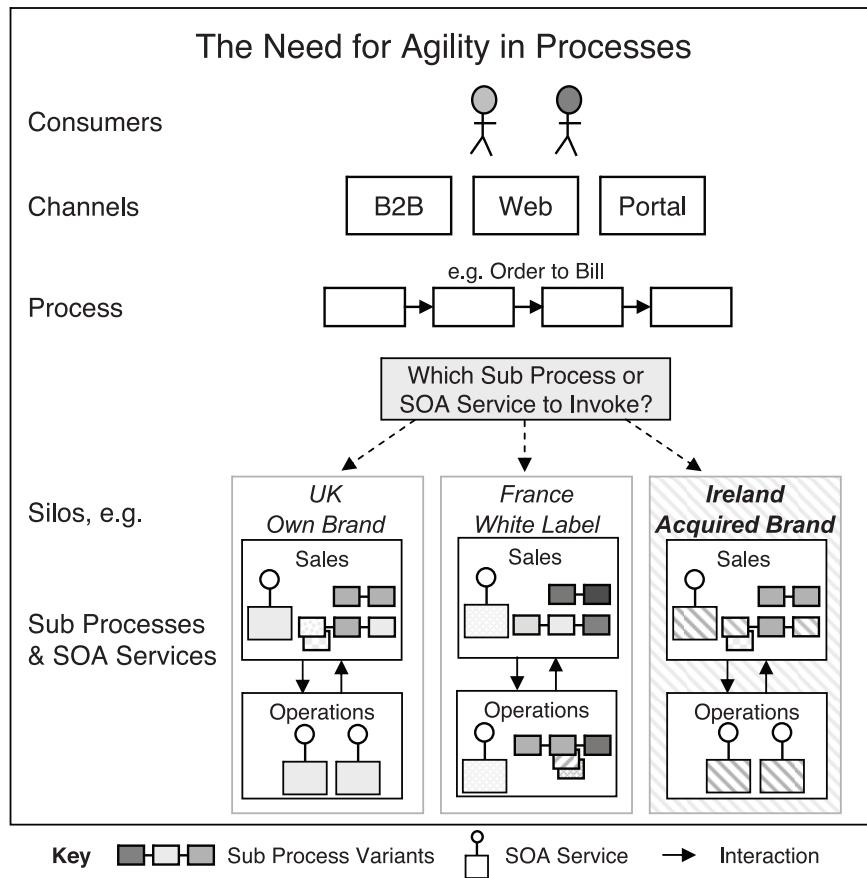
The Need for Agility in Processes

Consumers

Channels

B2B

Web

Portal

Process

e.g. Order to Bill

Which Sub Process or SOA Service to Invoke?

Silos, e.g.

Sub Processes & SOA Services

*UK Own Brand*

Sales

Operations

*France White Label*

Sales

Operations

***Ireland Acquired Brand***

Sales

Operations

**Key** Sub Process Variants SOA Service Interaction